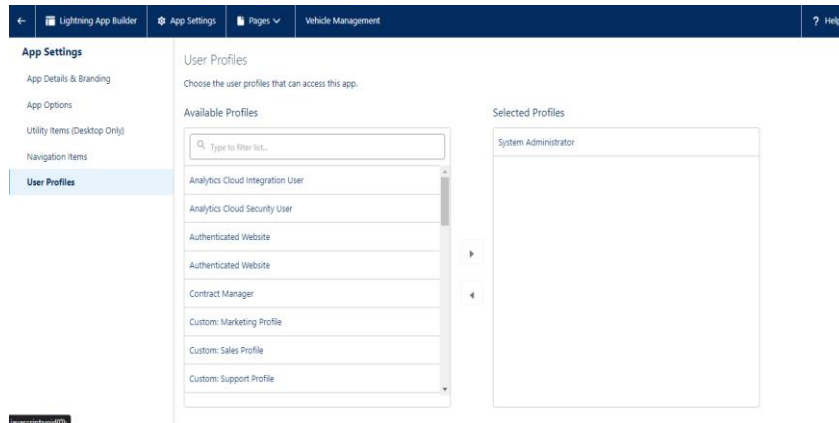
Lightning App Builder | App Settings | Pages | Vehicle Management | ? Help

App Settings

App Details & Branding

App Options

Utility Items (Desktop Only)

Navigation Items

User Profiles

User Profiles

Choose the user profiles that can access this app.

Available Profiles

Type to filter list...

Analytics Cloud Integration User

Analytics Cloud Security User

Authenticated Website

Authenticated Website

Contract Manager

Custom: Marketing Profile

Custom: Sales Profile

Custom: Support Profile

Selected Profiles

System Administrator

javascript:void(0)